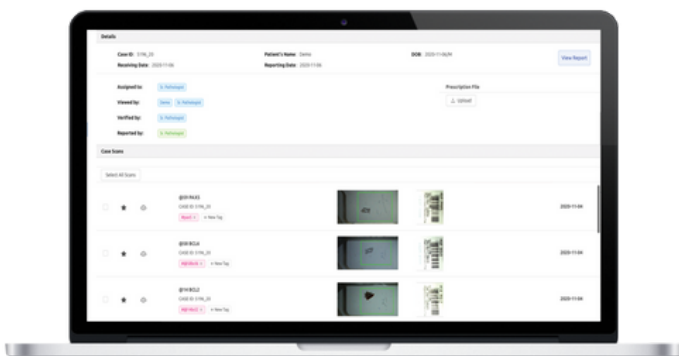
Details

Case ID: 1196_23
Receiving Date: 2020-11-06
Patient's Name: Demo
Reporting Date: 2020-11-06
DOB: 2020-11-06/M
View Report

Assigned to: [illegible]
Viewed by: Demo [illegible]
Verified by: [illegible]
Reported by: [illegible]

Prescription File
Upload

Case Scans

Select All Scans

@59 PAX5
CASE ID: 1196_23
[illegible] + New Tag
2020-11-04

@30 BCL6
CASE ID: 1196_23
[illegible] + New Tag
2020-11-04

@14 BCL2
CASE ID: 1196_23
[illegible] + New Tag
2020-11-04